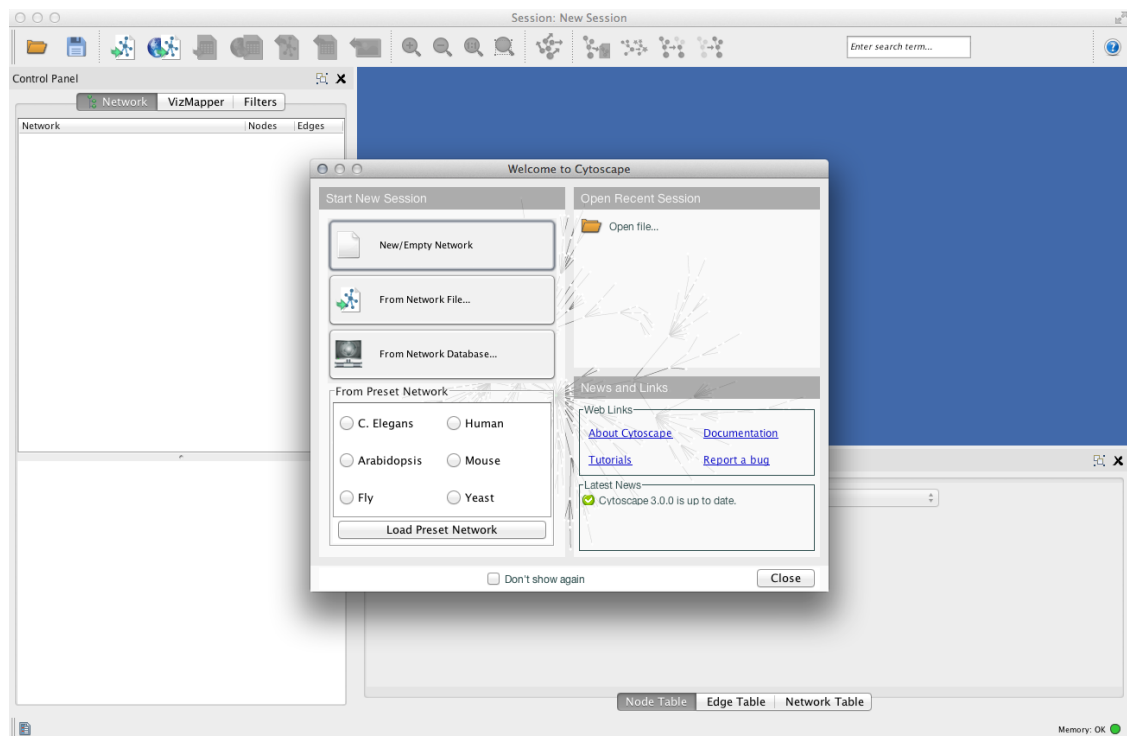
Session: New Session

Enter search term...

Control Panel

Network | VizMapper | Filters

| Network | Nodes | Edges |
|---|---|---|

Welcome to Cytoscape

Start New Session

New/Empty Network

From Network File...

From Network Database...

From Preset Network

C. Elegans
Human
Arabidopsis
Mouse
Fly
Yeast

Load Preset Network

Open Recent Session

Open file...

News and Links

Web Links
About Cytoscape
Documentation
Tutorials
Report a bug

Latest News
Cytoscape 3.0.0 is up to date.

Don't show again

Close

Node Table | Edge Table | Network Table

Memory: OK